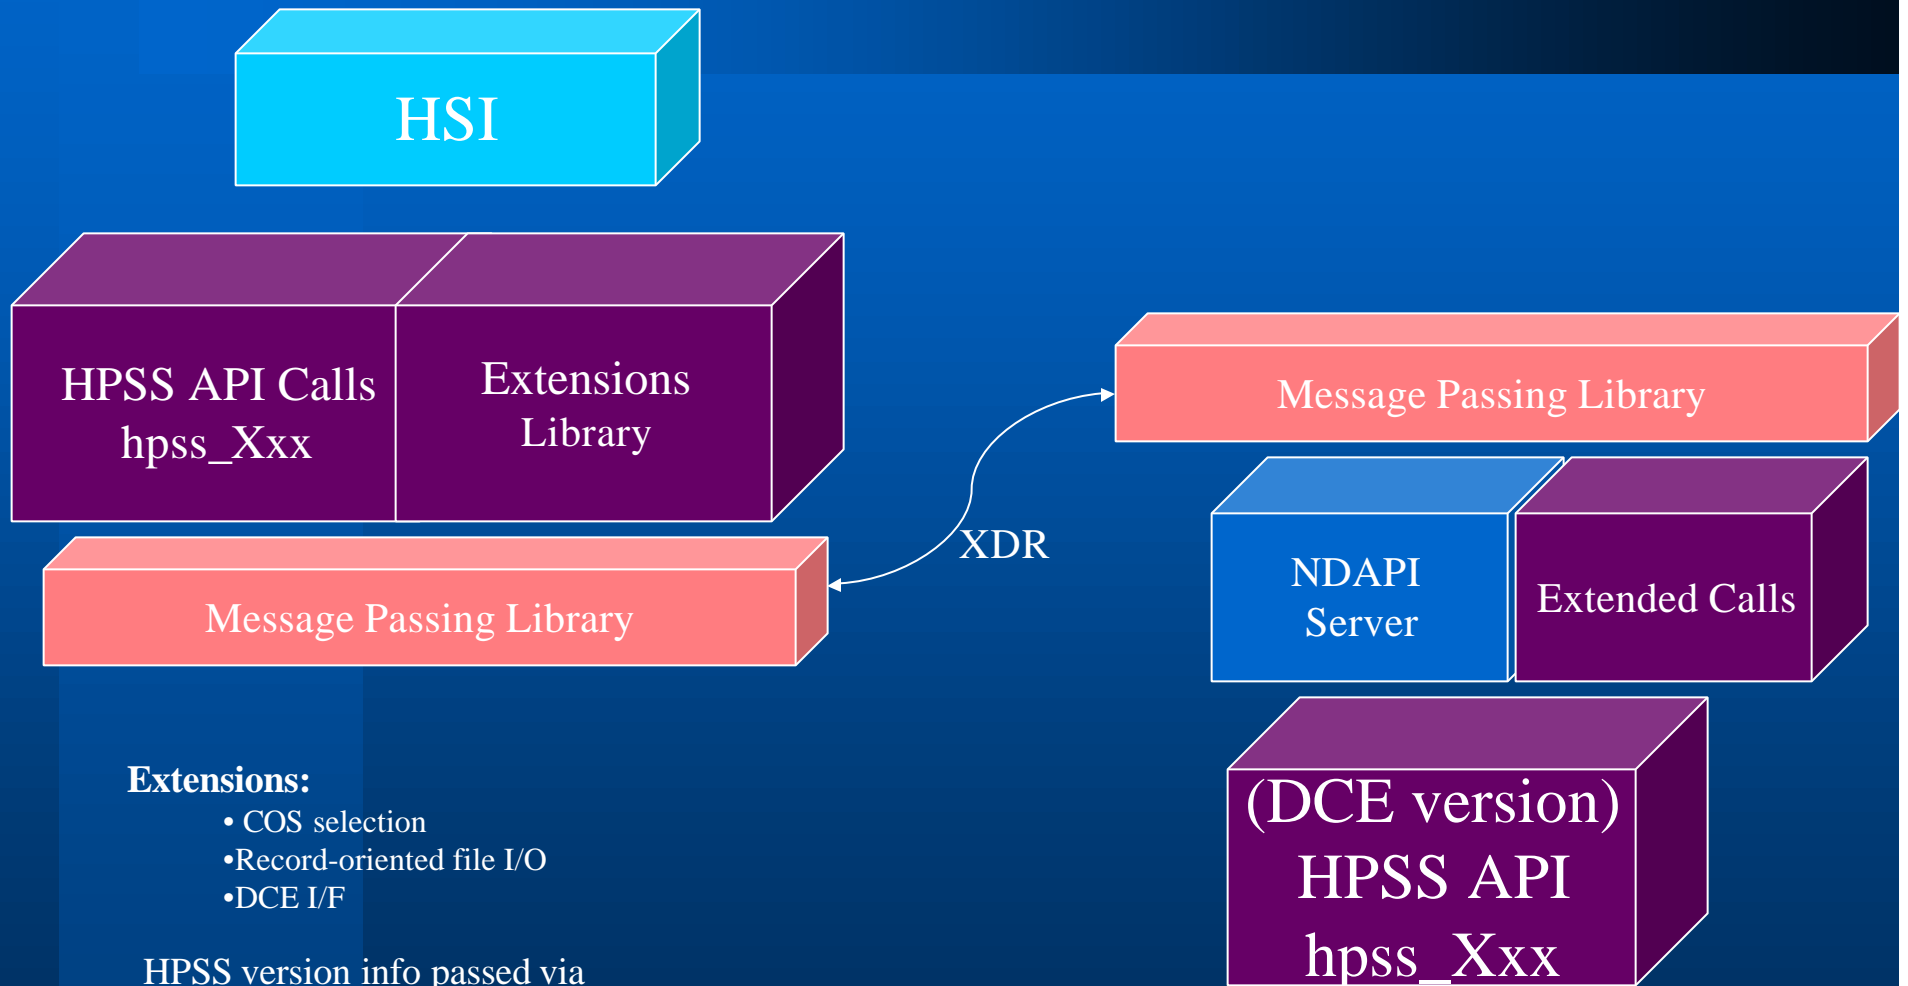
HSI

HPSS API Calls
hpss_Xxx

Extensions
Library

Message Passing Library

XDR

Message Passing Library

NDAPI
Server

Extended Calls

(DCE version)
HPSS API
hpss_Xxx

Extensions:
• COS selection
•Record-oriented file I/O
•DCE I/F

HPSS version info passed via